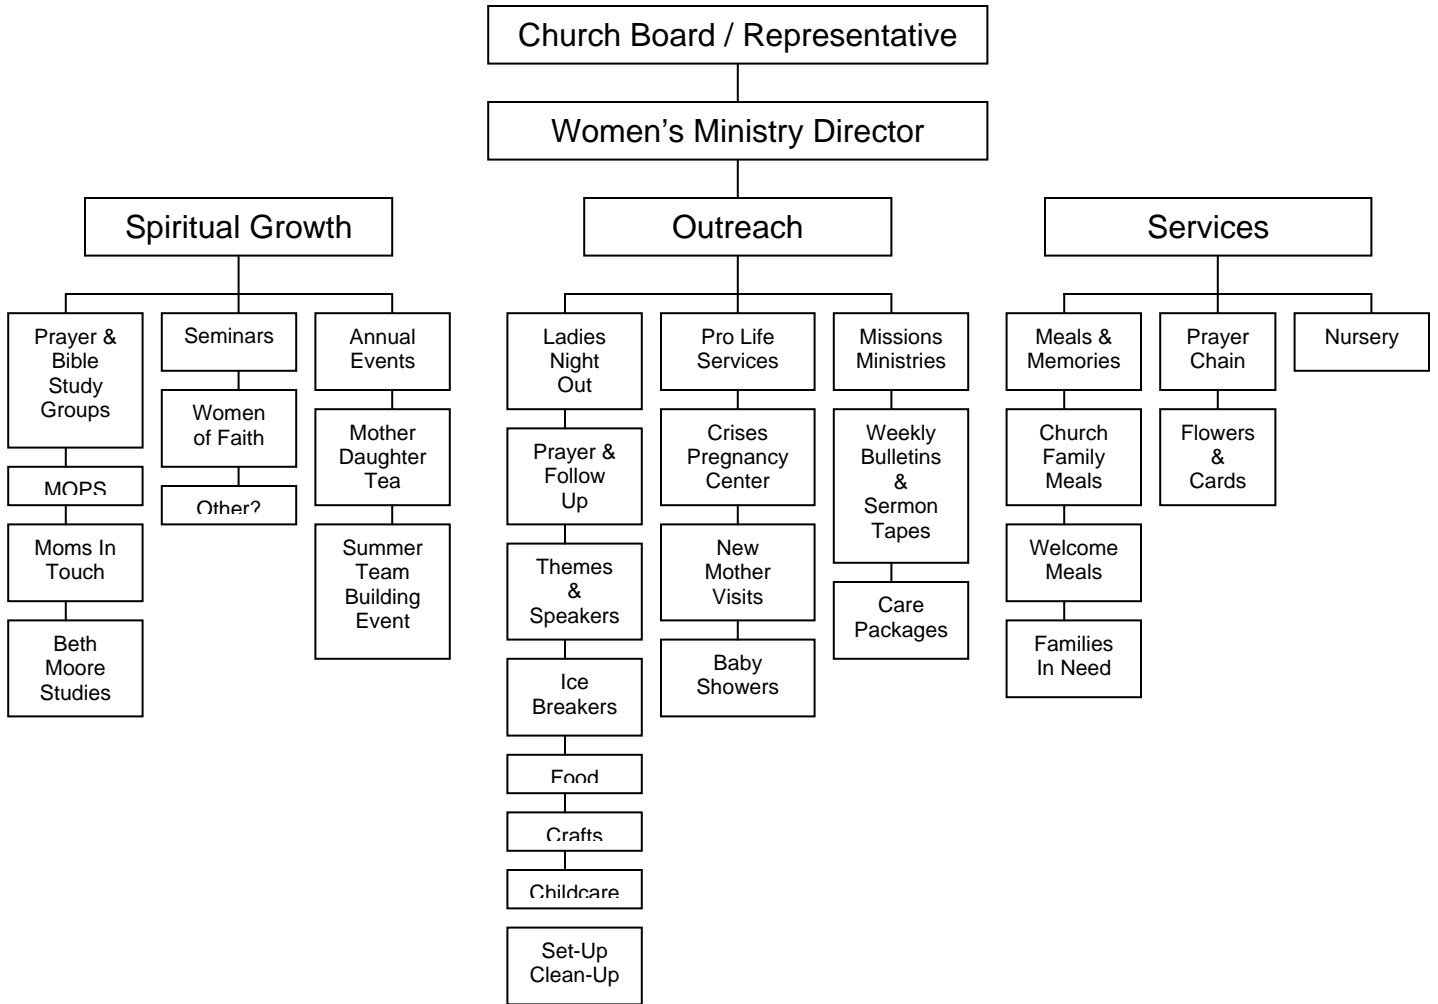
Church Board / Representative

Women's Ministry Director

Spiritual Growth

Prayer & Bible Study Groups

MOPS

Moms In Touch

Beth Moore Studies

Seminars

Women of Faith

Other?

Annual Events

Mother Daughter Tea

Summer Team Building Event

Outreach

Ladies Night Out

Prayer & Follow Up

Themes & Speakers

Ice Breakers

Food

Crafts

Childcare

Set-Up Clean-Up

Pro Life Services

Crises Pregnancy Center

New Mother Visits

Baby Showers

Missions Ministries

Weekly Bulletins & Sermon Tapes

Care Packages

Services

Meals & Memories

Church Family Meals

Welcome Meals

Families In Need

Prayer Chain

Flowers & Cards

Nursery